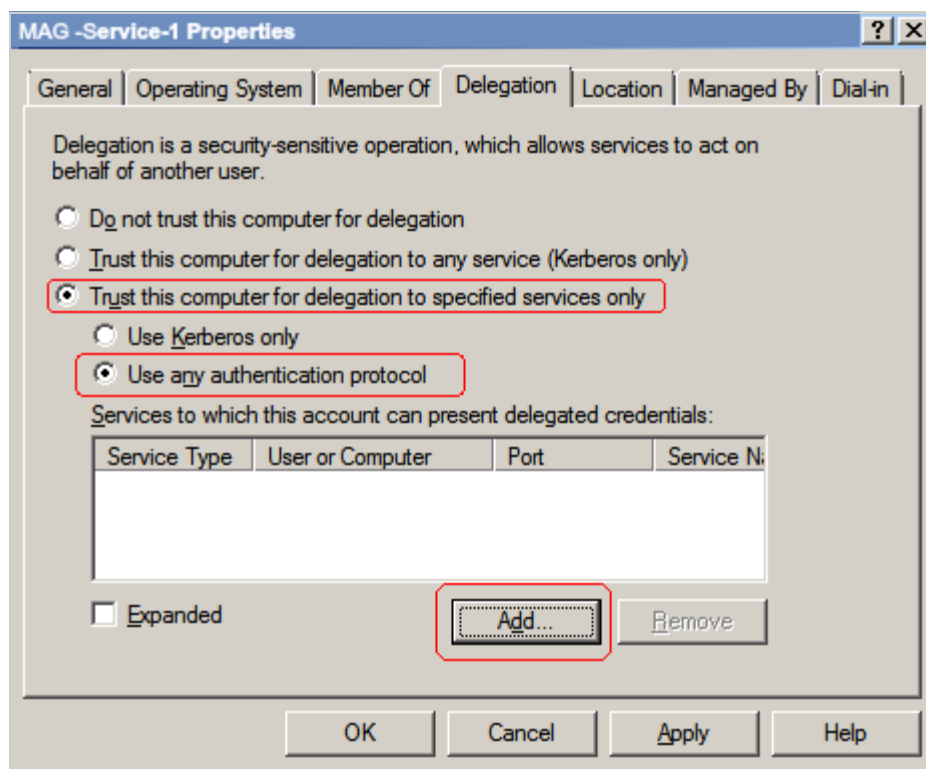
MAG -Service-1 Properties

?

General | Operating System | Member Of | Delegation | Location | Managed By | Dial-in

Delegation is a security-sensitive operation, which allows services to act on behalf of another user.

Do not trust this computer for delegation

Trust this computer for delegation to any service (Kerberos only)

Trust this computer for delegation to specified services only

Use Kerberos only

Use any authentication protocol

Services to which this account can present delegated credentials:

| Service Type | User or Computer | Port | Service N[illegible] |
|---|---|---|---|

Expanded

Add...

Remove

OK

Cancel

Apply

Help